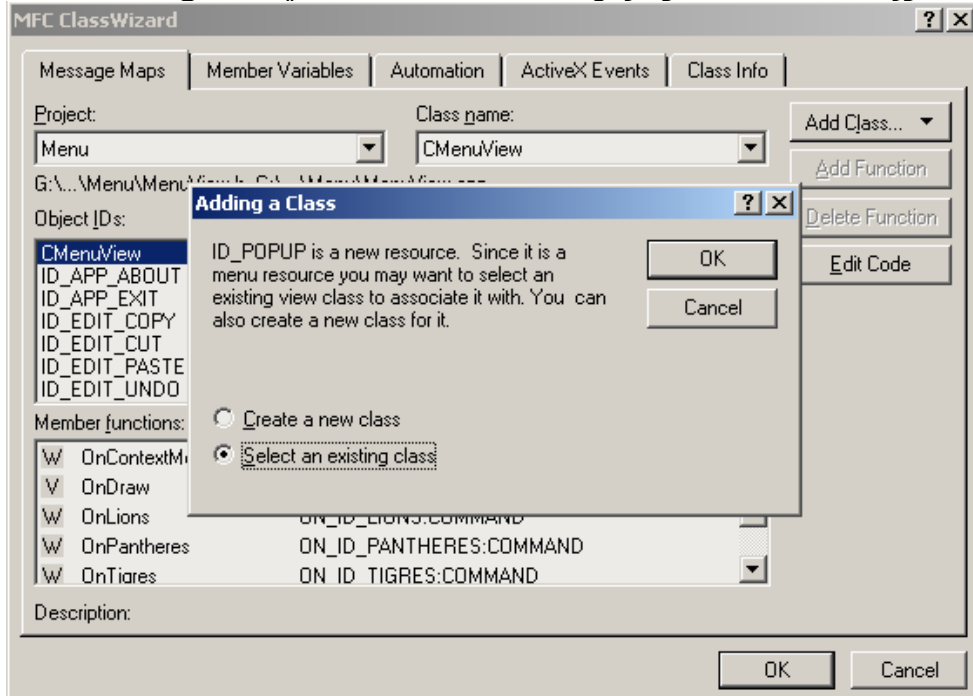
MFC ClassWizard

Message Maps | Member Variables | Automation | ActiveX Events | Class Info

Project:
Menu

Class name:
CMenuView

Add Class...
Add Function
Delete Function
Edit Code

G:\...\Menu\Menu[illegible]

Object IDs:
CMenuView
ID_APP_ABOUT
ID_APP_EXIT
ID_EDIT_COPY
ID_EDIT_CUT
ID_EDIT_PASTE
ID_EDIT_UNDO

Member functions:
W OnContextM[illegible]
V OnDraw
W OnLions ON_ID_LIONS:COMMAND
W OnPantheres ON_ID_PANTHERES:COMMAND
W OnTigres ON_ID_TIGRES:COMMAND

Description:

OK
Cancel

Adding a Class

ID_POPUP is a new resource. Since it is a menu resource you may want to select an existing view class to associate it with. You can also create a new class for it.

OK
Cancel

Create a new class
Select an existing class